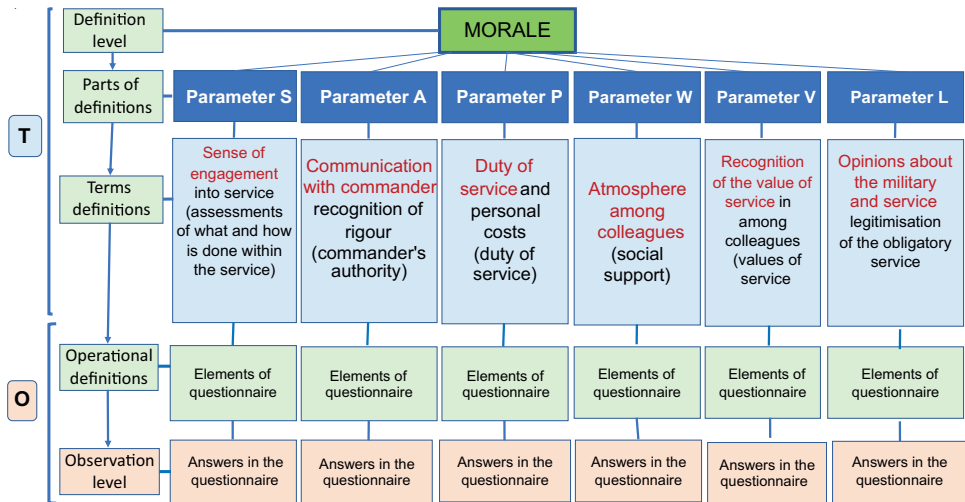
T

O

Definition level

MORALE

Parts of definitions

Parameter S

Parameter A

Parameter P

Parameter W

Parameter V

Parameter L

Terms definitions

Sense of engagement into service (assessments of what and how is done within the service)

Communication with commander recognition of rigour (commander's authority)

Duty of service and personal costs (duty of service)

Atmosphere among colleagues (social support)

Recognition of the value of service in among colleagues (values of service

Opinions about the military and service legitimisation of the obligatory service

Operational definitions

Elements of questionnaire

Elements of questionnaire

Elements of questionnaire

Elements of questionnaire

Elements of questionnaire

Elements of questionnaire

Observation level

Answers in the questionnaire

Answers in the questionnaire

Answers in the questionnaire

Answers in the questionnaire

Answers in the questionnaire

Answers in the questionnaire